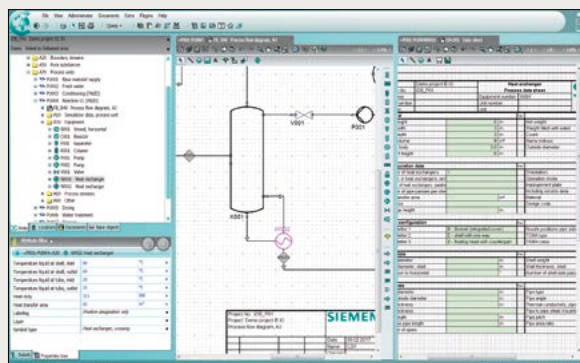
File View Administrator Documents Extra Plugins Help

Demo project IE IO

A20 Boundary streams
A30 Raw substances
A70 Process units
Raw material supply
Feed water
Conditioning
Reaction
Process flow diagram, A1
Simulation data
Equipment
Vessel, horizontal
Reactor
Separator
Column
Pump
Pump
Valve
Heat exchanger
Heat exchanger
Process streams
Other
Drying
Water treatment

Temperature liquid at shell, inlet
Temperature liquid at shell, outlet
Temperature liquid at tube, inlet
Temperature liquid at tube, outlet
Heat duty
Heat transfer area
Labeling
Layer
Symbol type
Heat exchanger, crossing

V001
P001
X001

Project: Demo project IE IO
Process flow diagram, A1
SIEMENS

Heat exchanger
Process data sheet

Operation data
Configuration

Properties